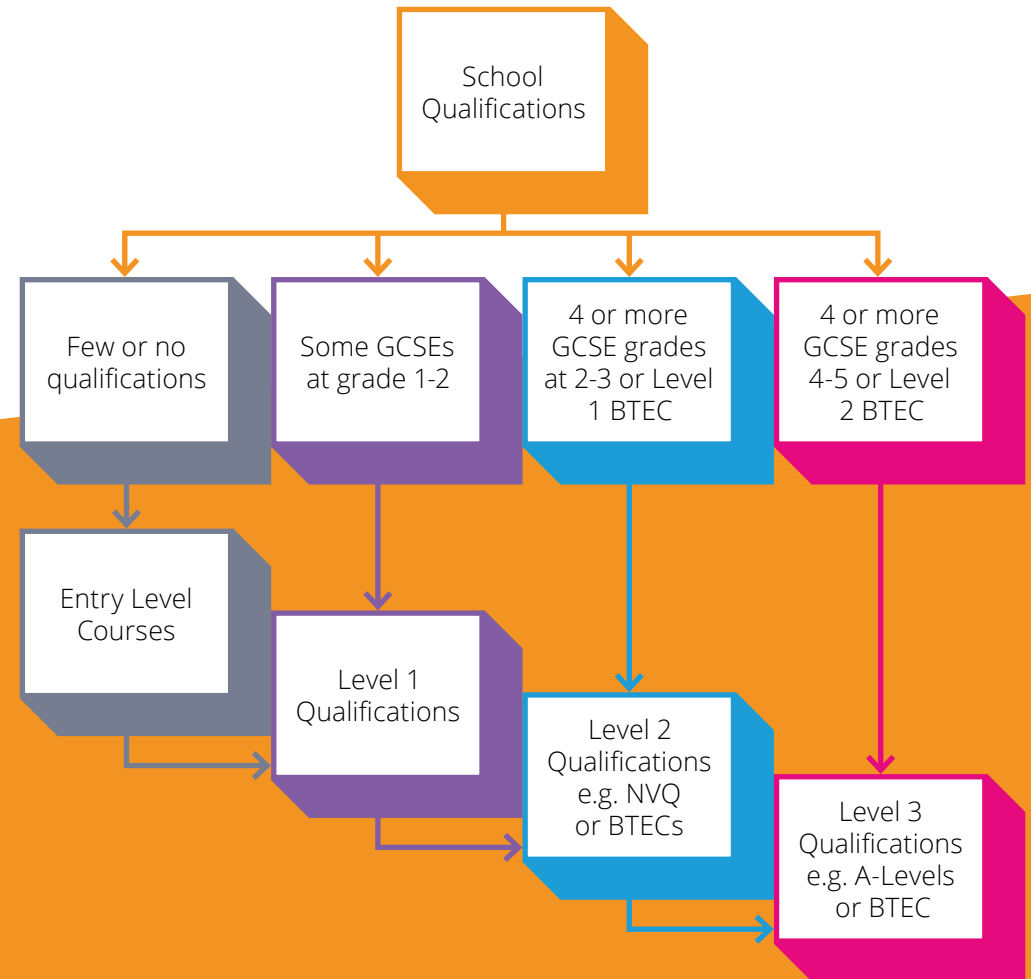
School Qualifications

Few or no qualifications

Some GCSEs at grade 1-2

4 or more GCSE grades at 2-3 or Level 1 BTEC

4 or more GCSE grades 4-5 or Level 2 BTEC

Entry Level Courses

Level 1 Qualifications

Level 2 Qualifications e.g. NVQ or BTECs

Level 3 Qualifications e.g. A-Levels or BTEC